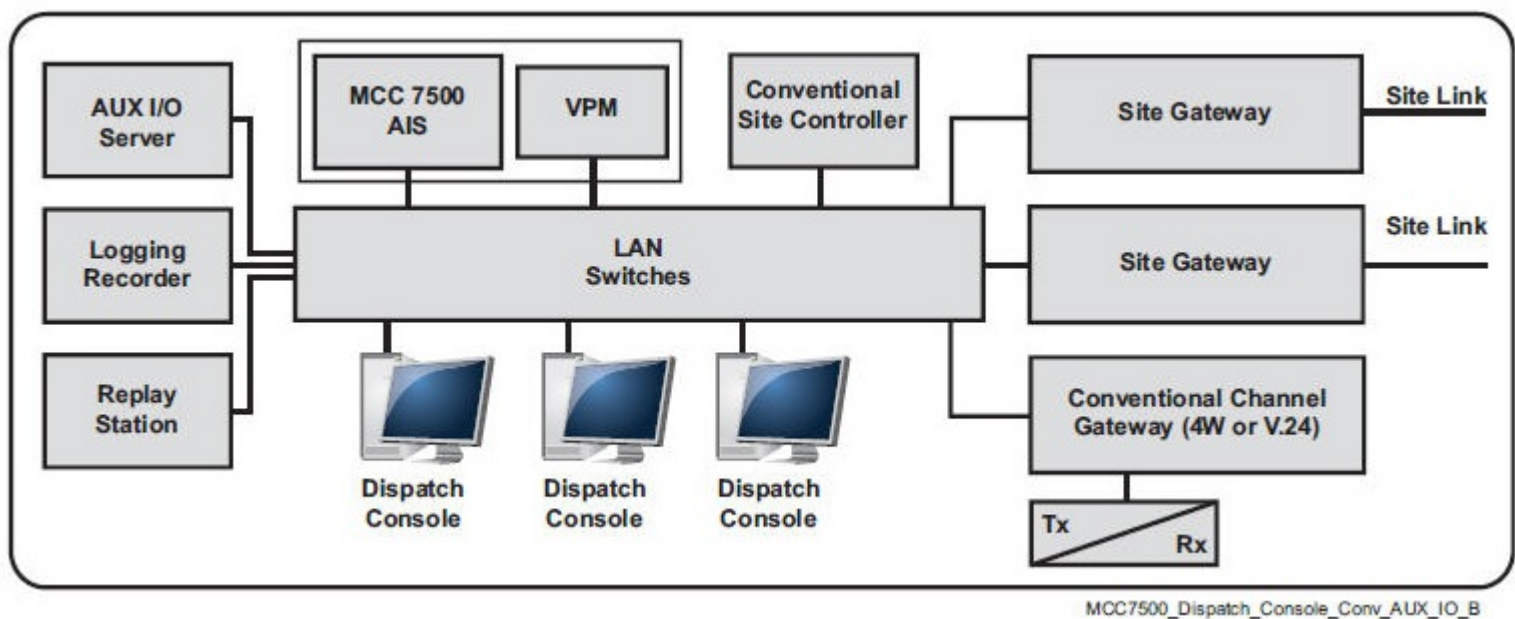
AUX I/O Server

MCC 7500 AIS

VPM

Conventional Site Controller

Site Gateway

Site Link

Logging Recorder

LAN Switches

Site Gateway

Site Link

Replay Station

Conventional Channel Gateway (4W or V.24)

Dispatch Console

Dispatch Console

Dispatch Console

Tx

Rx

MCC7500_Dispatch_Console_Conv_AUX_IO_B